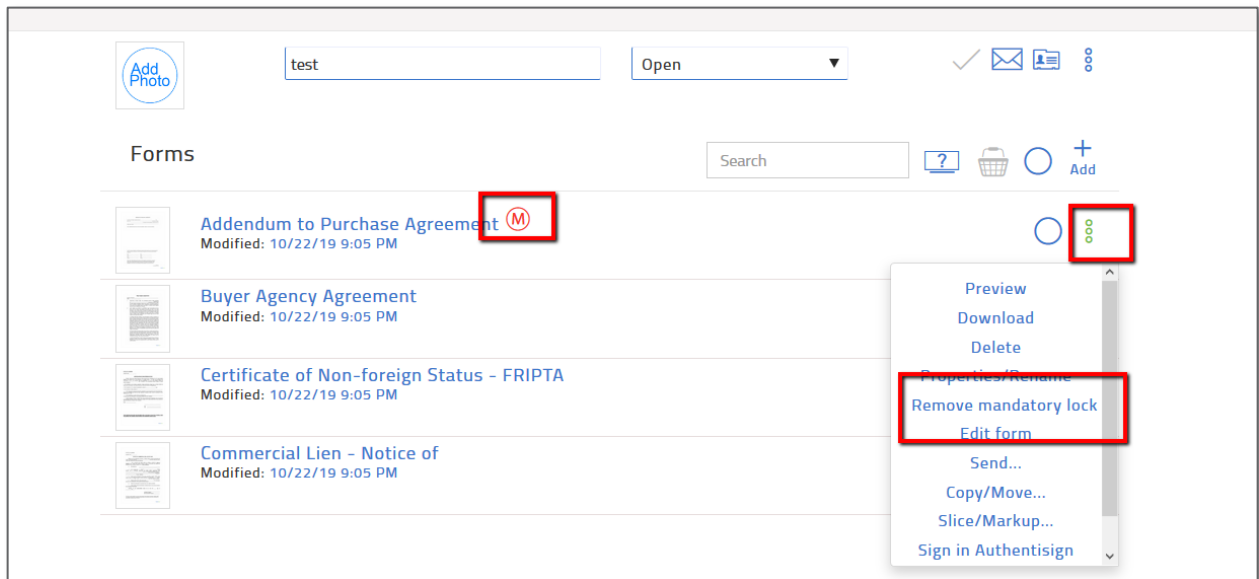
Add Photo

test

Open ▼

Forms

Search

?

Add

Addendum to Purchase Agreement Ⓜ
Modified: 10/22/19 9:05 PM

Buyer Agency Agreement
Modified: 10/22/19 9:05 PM

Certificate of Non-foreign Status - FRIPTA
Modified: 10/22/19 9:05 PM

Commercial Lien - Notice of
Modified: 10/22/19 9:05 PM

Preview
Download
Delete
Properties/Rename
Remove mandatory lock
Edit form
Send...
Copy/Move...
Slice/Markup...
Sign in Authentisign